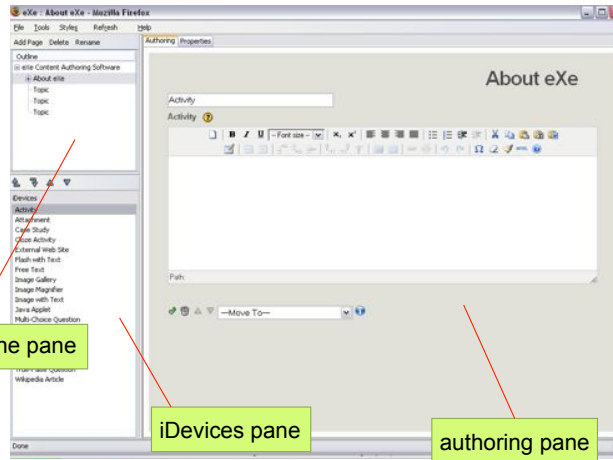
eXe : About eXe - Mozilla Firefox

File Tools Styles Refresh Help

Add Page Delete Rename

Outline

eXe Content Authoring Software

About eXe

Topic

Topic

Topic

iDevices

Activity

Attachment

Case Study

Cloze Activity

External Web Site

Flash with Text

Free Text

Image Gallery

Image Magnifier

Image with Text

Java Applet

Multi-Choice Question

True-False Question

Wikipedia Article

Authoring Properties

About eXe

Activity

Activity

-- Font size --

Path:

—Move To—

Done

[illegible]ne pane

iDevices pane

authoring pane